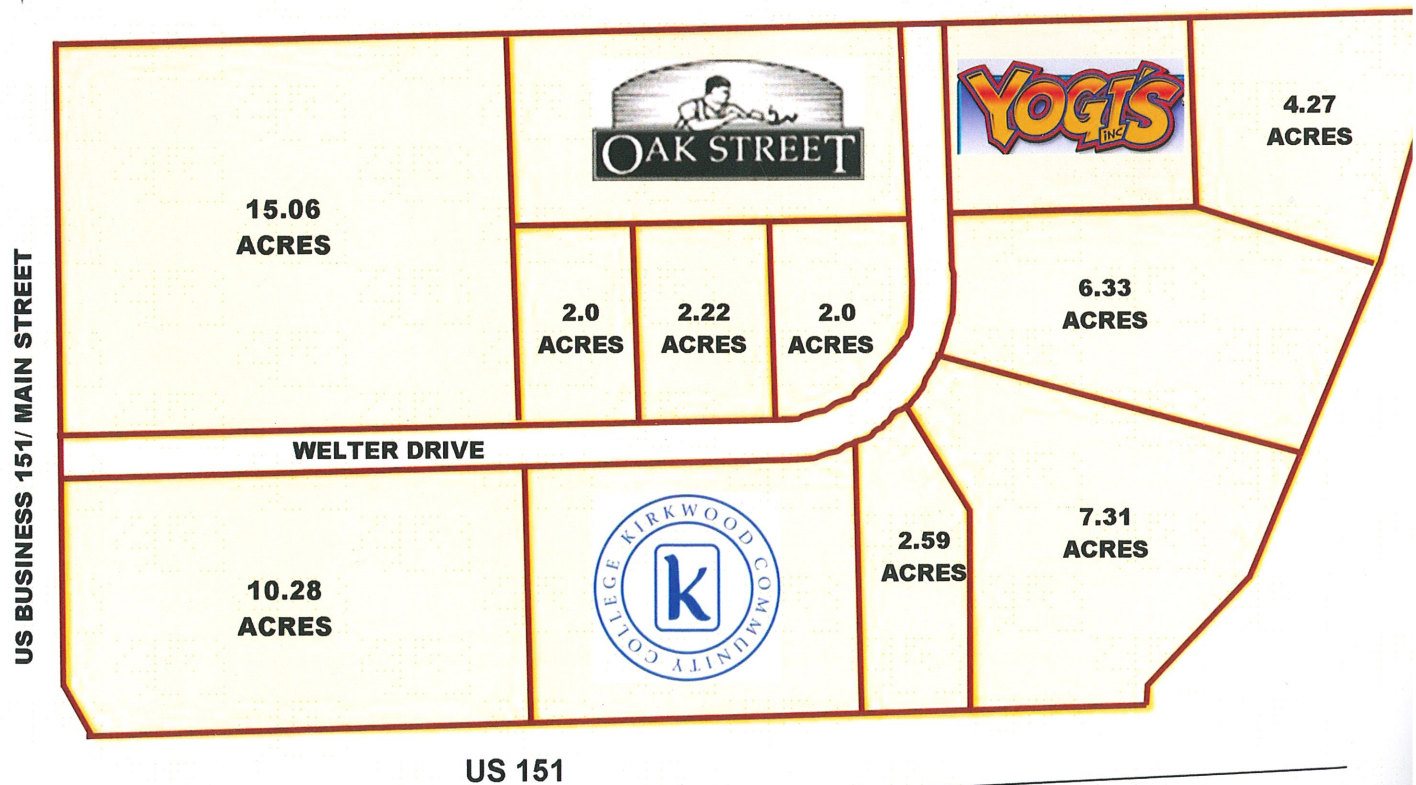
US BUSINESS 151/ MAIN STREET

15.06
ACRES

OAK STREET

YOGI'S INC

4.27
ACRES

2.0
ACRES

2.22
ACRES

2.0
ACRES

6.33
ACRES

WELTER DRIVE

10.28
ACRES

KIRKWOOD COMMUNITY COLLEGE
k

2.59
ACRES

7.31
ACRES

US 151